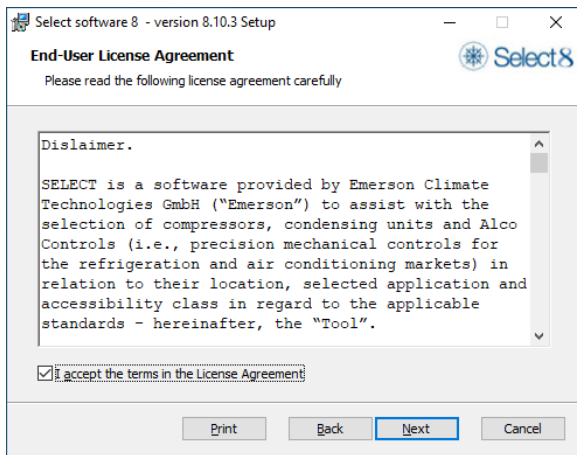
Select software 8 - version 8.10.3 Setup

End-User License Agreement

Please read the following license agreement carefully

Select8

Dislaimer.

SELECT is a software provided by Emerson Climate Technologies GmbH ("Emerson") to assist with the selection of compressors, condensing units and Alco Controls (i.e., precision mechanical controls for the refrigeration and air conditioning markets) in relation to their location, selected application and accessibility class in regard to the applicable standards - hereinafter, the "Tool".

I accept the terms in the License Agreement

Print

Back

Next

Cancel